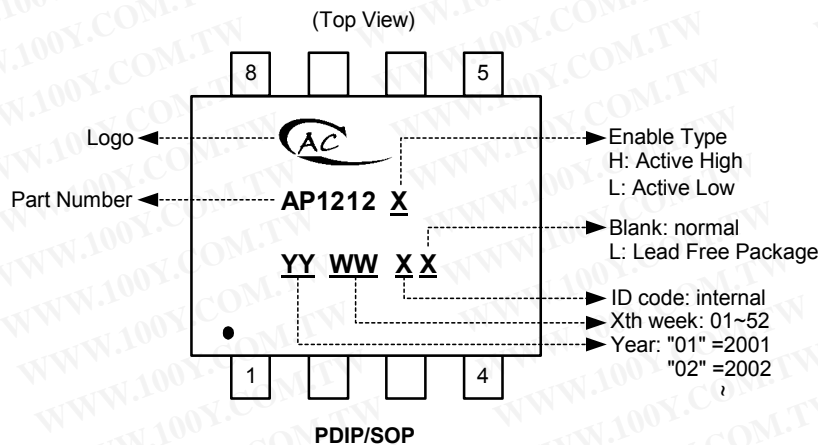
(Top View)

8

5

Logo

AC

Enable Type
H: Active High
L: Active Low

Part Number

AP1212 X

Blank: normal
L: Lead Free Package

YY WW X X

ID code: internal
Xth week: 01~52
Year: "01" =2001
"02" =2002

1

4

PDIP/SOP

WWW.100Y.COM.TW